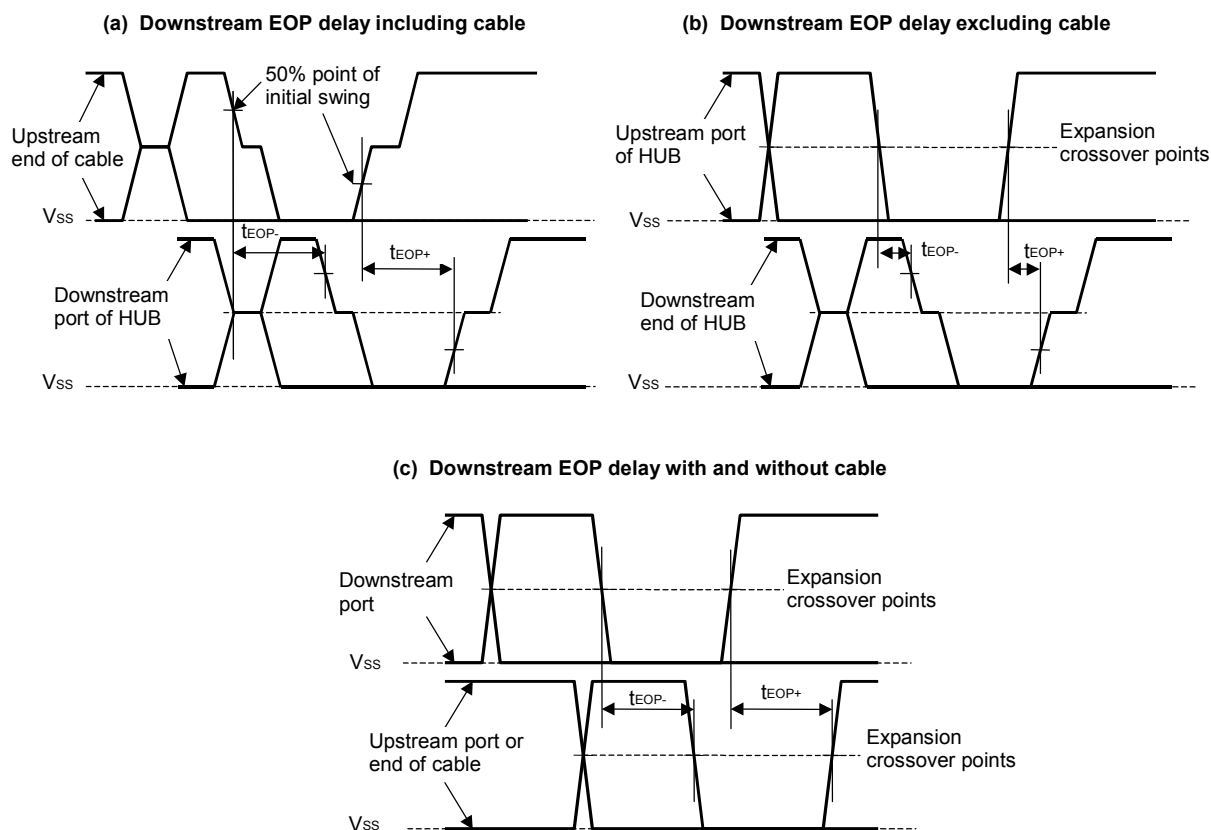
(a) Downstream EOP delay including cable

50% point of initial swing

Upstream end of cable

VSS

tEOP-

tEOP+

Downstream port of HUB

VSS

(b) Downstream EOP delay excluding cable

Upstream port of HUB

Expansion crossover points

VSS

tEOP-

tEOP+

Downstream end of HUB

VSS

(c) Downstream EOP delay with and without cable

Downstream port

Expansion crossover points

VSS

tEOP-

tEOP+

Upstream port or end of cable

Expansion crossover points

VSS